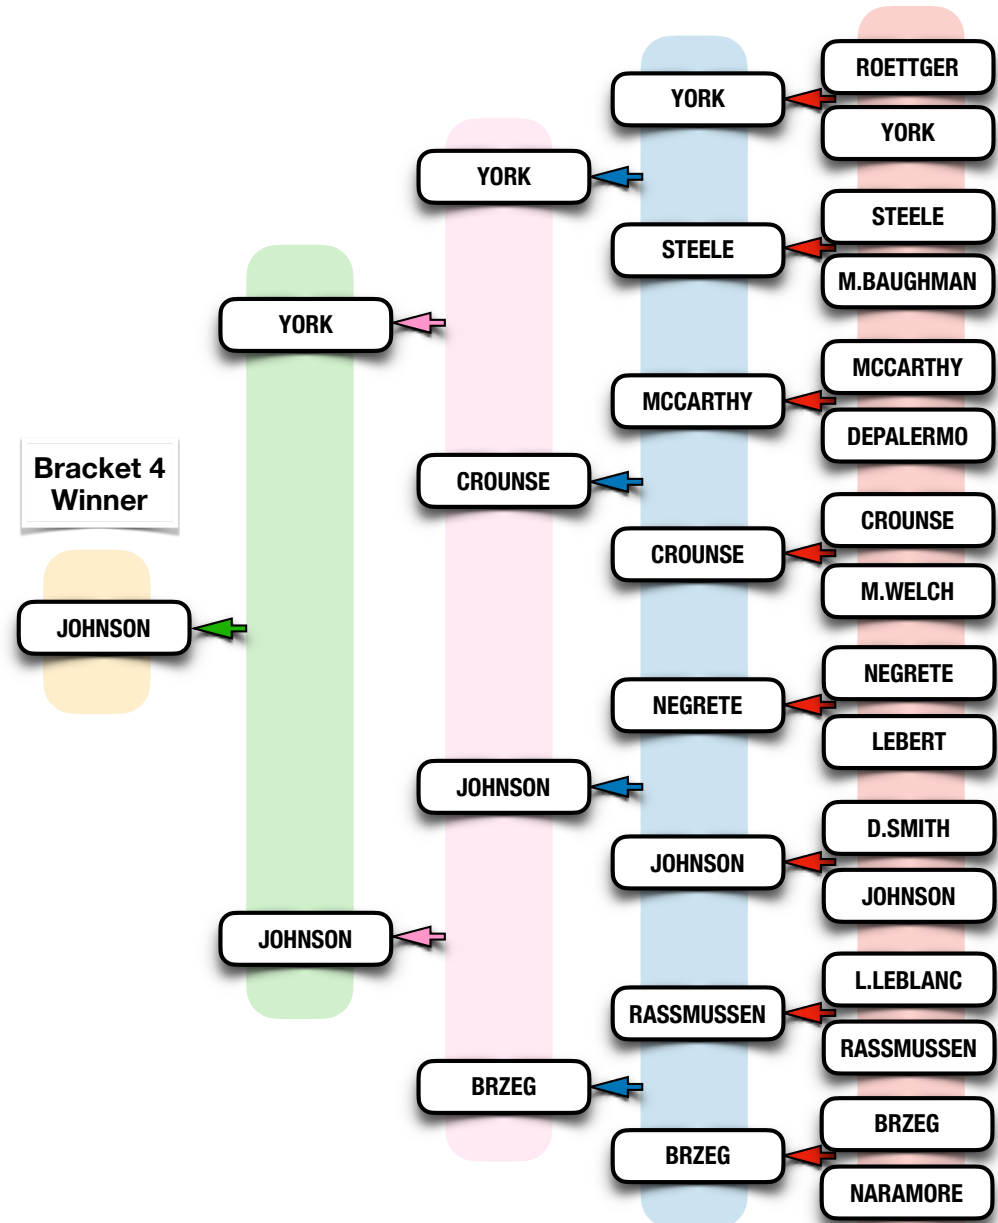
Bracket 4 Winner

JOHNSON

YORK

JOHNSON

YORK

CROUNSE

JOHNSON

BRZEG

YORK

STEELE

MCCARTHY

CROUNSE

NEGRETE

JOHNSON

RASSMUSSEN

BRZEG

ROETTGER

YORK

STEELE

M.BAUGHMAN

MCCARTHY

DEPALERMO

CROUNSE

M.WELCH

NEGRETE

LEBERT

D.SMITH

JOHNSON

L.LEBLANC

RASSMUSSEN

BRZEG

NARAMORE